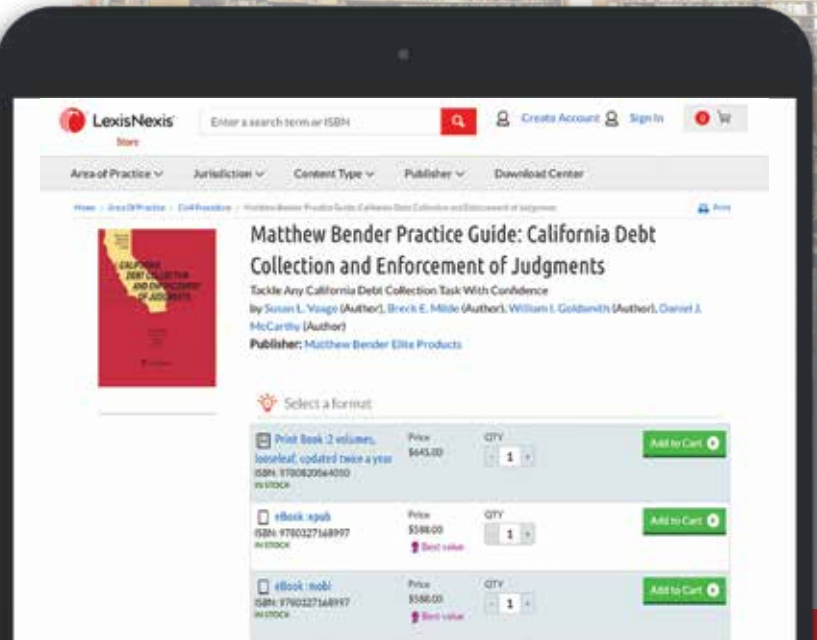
LexisNexis Store

Enter a search term or ISBN

Create Account Sign In

0

Area of Practice ∨ Jurisdiction ∨ Content Type ∨ Publisher ∨ Download Center

Home › Area Of Practice › Civil Procedure › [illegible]

Print

CALIFORNIA DEBT COLLECTION AND ENFORCEMENT OF JUDGMENTS

Matthew Bender Practice Guide: California Debt Collection and Enforcement of Judgments

Tackle Any California Debt Collection Task With Confidence

by Susan L. Voage (Author), Breck E. Milde (Author), William I. Goldsmith (Author), Daniel J. McCarthy (Author)

Publisher: Matthew Bender Elite Products

Select a format

Print Book :2 volumes, looseleaf, updated twice a year
ISBN: 9780820564050
IN STOCK

Price
$645.00

QTY
1

Add to Cart

eBook :epub
ISBN: 9780327168997
IN STOCK

Price
$588.00
Best value

QTY
1

Add to Cart

eBook :mobi
ISBN: 9780327168997
IN STOCK

Price
$588.00
Best value

QTY
1

Add to Cart